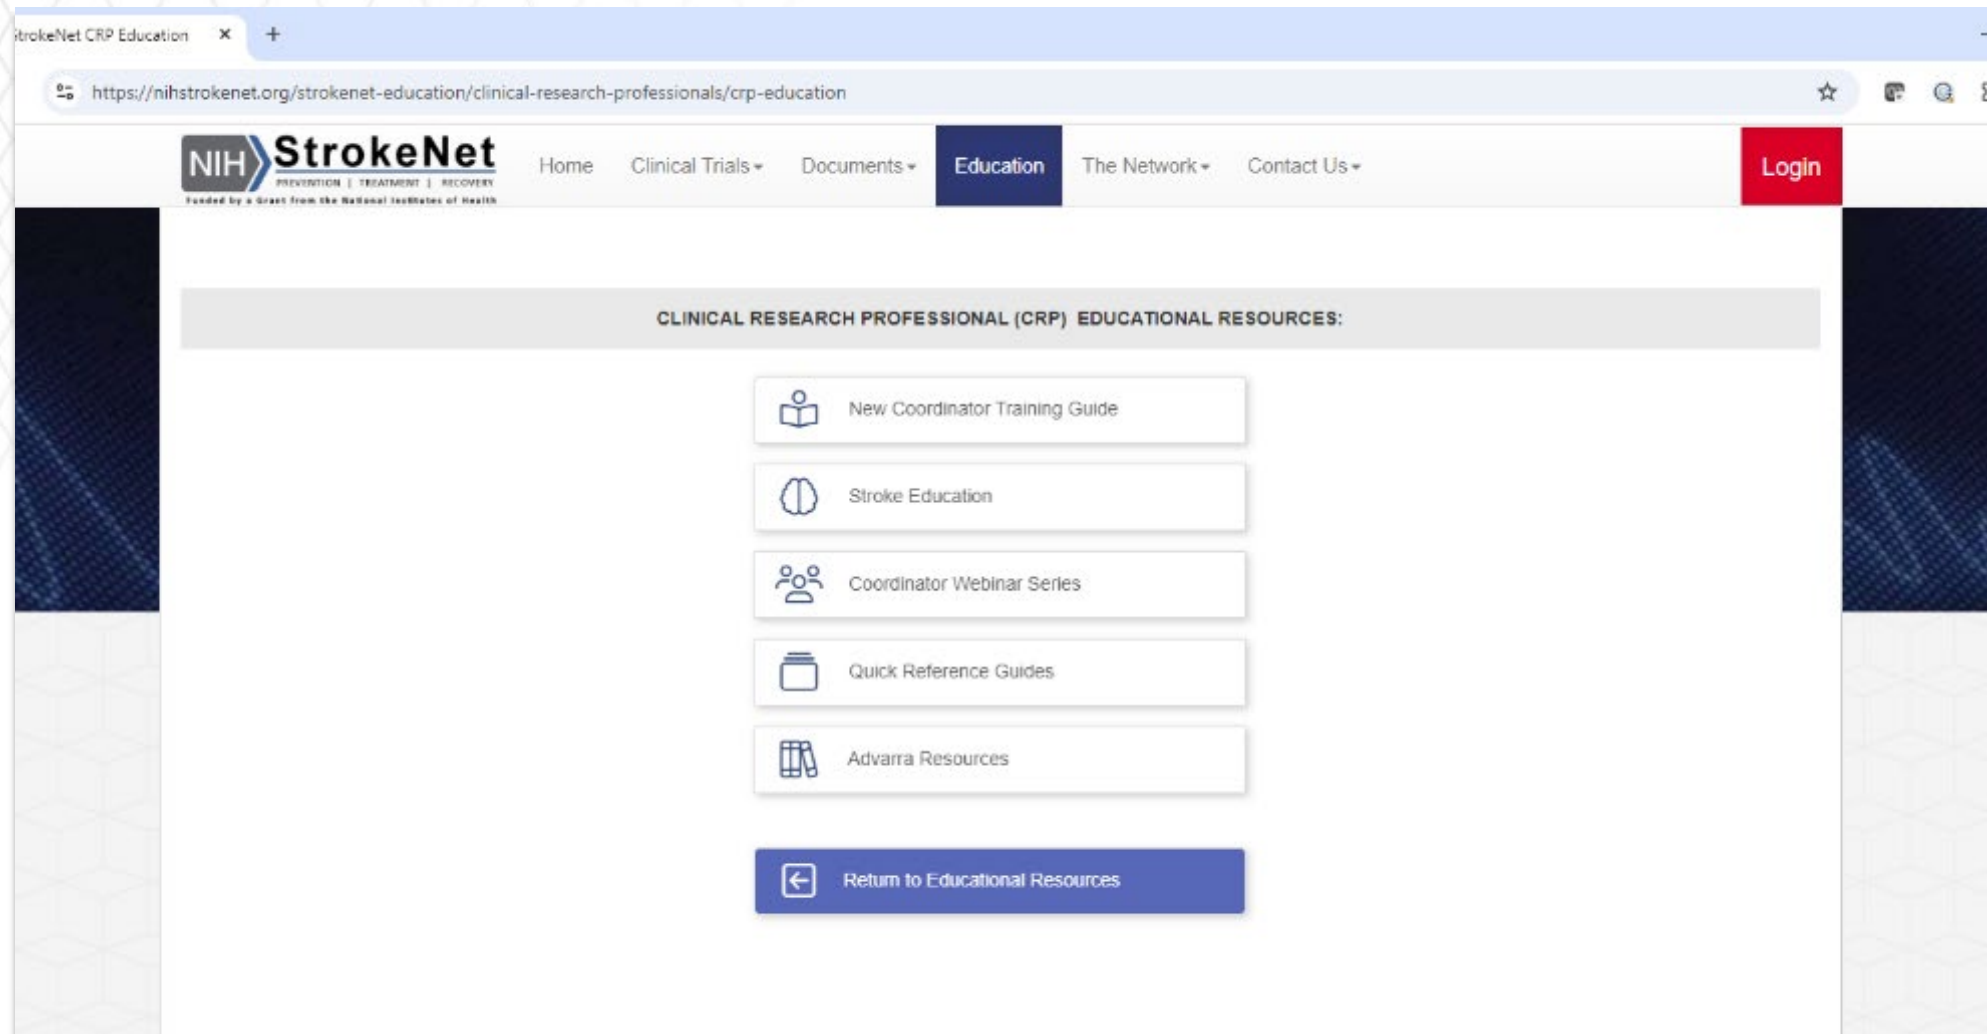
trokeNet CRP Education ✕ +

https://nihstrokenet.org/strokenet-education/clinical-research-professionals/crp-education

NIH StrokeNet
PREVENTION | TREATMENT | RECOVERY
Funded by a Grant from the National Institutes of Health

Home Clinical Trials Documents Education The Network Contact Us Login

CLINICAL RESEARCH PROFESSIONAL (CRP) EDUCATIONAL RESOURCES:

New Coordinator Training Guide

Stroke Education

Coordinator Webinar Series

Quick Reference Guides

Advarra Resources

Return to Educational Resources